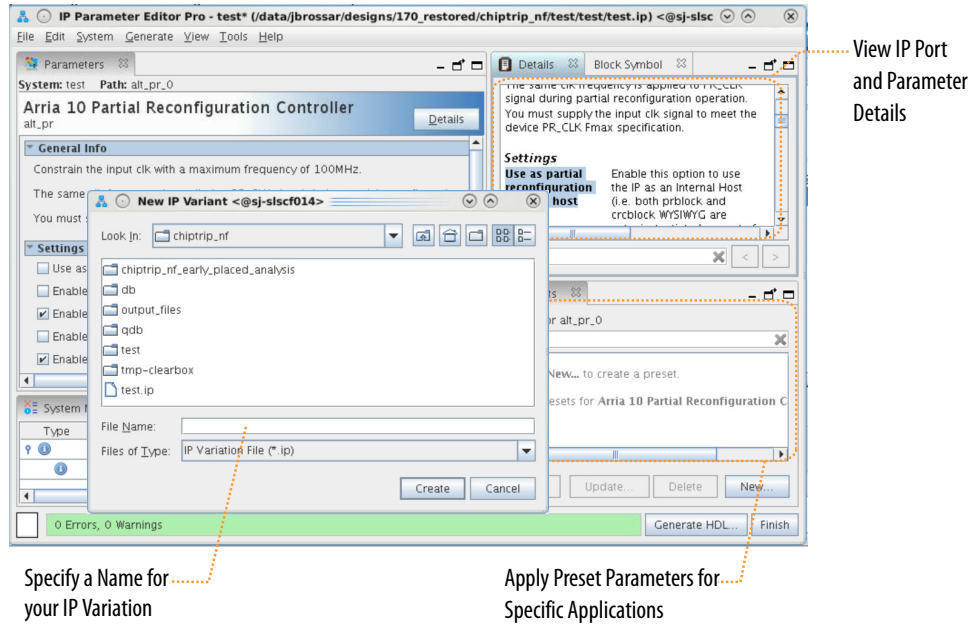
IP Parameter Editor Pro - test* (/data/jbrossar/designs/170_restored/chiptrip_nf/test/test/test.ip) <@sj-slsc

File Edit System Generate View Tools Help

Parameters

System: test Path: alt_pr_0

Arria 10 Partial Reconfiguration Controller

alt_pr

Details

General Info

Constrain the input clk with a maximum frequency of 100MHz.

The same

You must s

Settings

Use as

Enable

Enable

Enable

Enable

System M

Type

Details Block Symbol

The same clk frequency is applied to PR_CLK signal during partial reconfiguration operation. You must supply the input clk signal to meet the device PR_CLK Fmax specification.

Settings

Use as partial reconfiguration host

Enable this option to use the IP as an Internal Host (i.e. both prblock and crcblock WYSIWYG are

View IP Port and Parameter Details

New IP Variant <@sj-slscf014>

Look In: chiptrip_nf

chiptrip_nf_early_placed_analysis

db

output_files

qdb

test

tmp-clearbox

test.ip

File Name:

Files of Type: IP Variation File (*.ip)

Create Cancel

r alt_pr_0

New... to create a preset.

esets for Arria 10 Partial Reconfiguration C

Update... Delete New...

0 Errors, 0 Warnings

Generate HDL... Finish

Specify a Name for your IP Variation

Apply Preset Parameters for Specific Applications